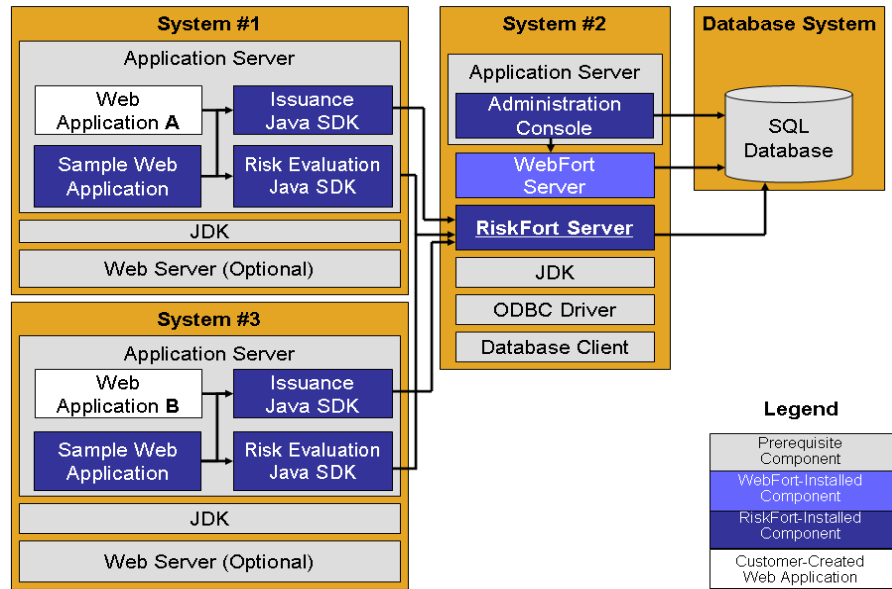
System #1

Application Server

Web Application A

Issuance Java SDK

Sample Web Application

Risk Evaluation Java SDK

JDK

Web Server (Optional)

System #3

Application Server

Web Application B

Issuance Java SDK

Sample Web Application

Risk Evaluation Java SDK

JDK

Web Server (Optional)

System #2

Application Server

Administration Console

WebFort Server

RiskFort Server

JDK

ODBC Driver

Database Client

Database System

SQL Database

Legend

Prerequisite Component

WebFort-Installed Component

RiskFort-Installed Component

Customer-Created Web Application